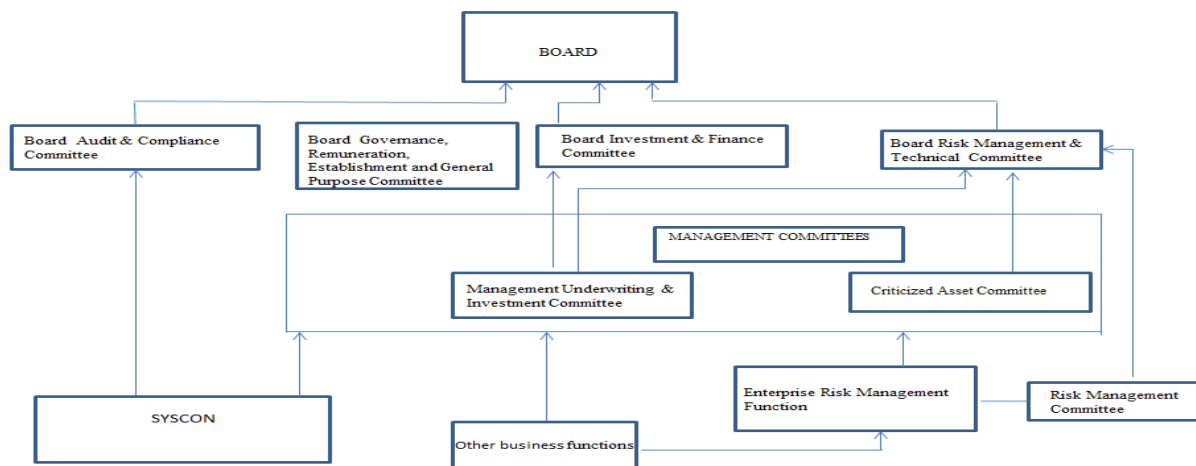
BOARD

Board Audit & Compliance Committee

Board Governance, Remuneration, Establishment and General Purpose Committee

Board Investment & Finance Committee

Board Risk Management & Technical Committee

MANAGEMENT COMMITTEES

Management Underwriting & Investment Committee

Criticized Asset Committee

SYSCON

Enterprise Risk Management Function

Risk Management Committee

Other business functions